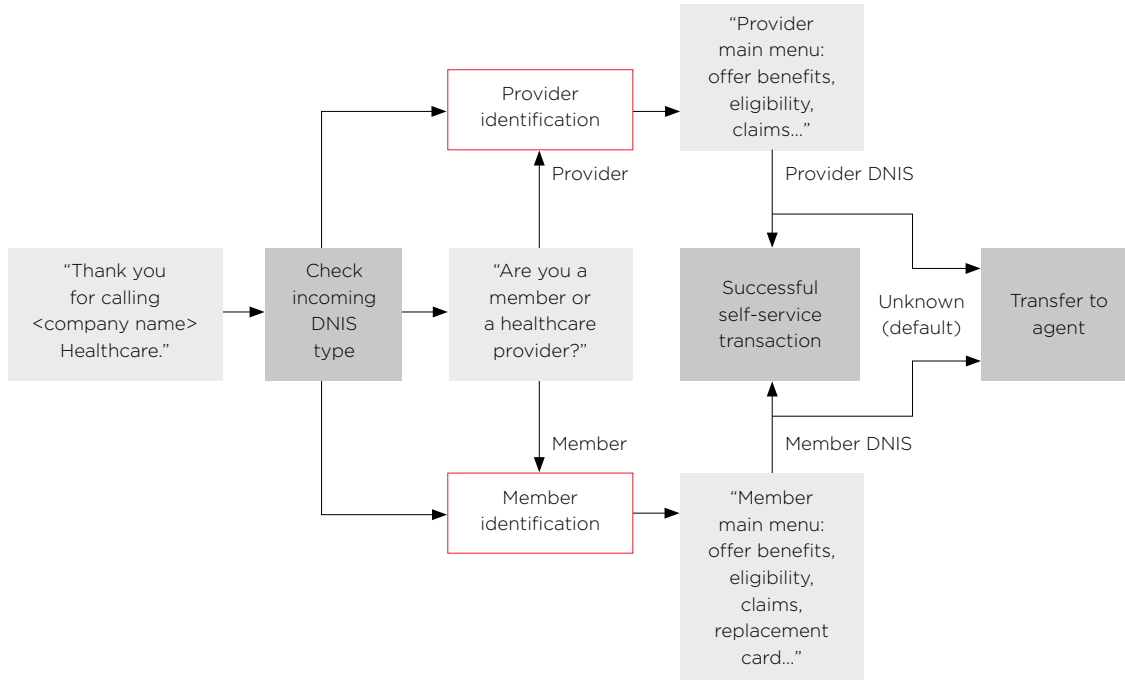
“Thank you for calling <company name> Healthcare.”

Check incoming DNIS type

“Are you a member or a healthcare provider?”

Provider

Provider identification

“Provider main menu: offer benefits, eligibility, claims...”

Provider DNIS

Member

Member identification

“Member main menu: offer benefits, eligibility, claims, replacement card...”

Member DNIS

Successful self-service transaction

Unknown (default)

Transfer to agent